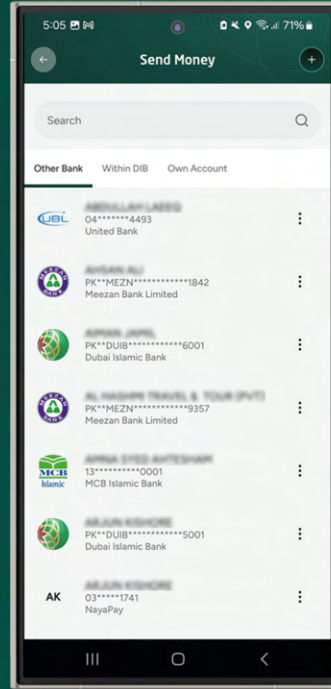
5:05 71%

Send Money

Search

Other Bank
Within DIB
Own Account

UBL
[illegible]
04*******4493
United Bank

MEEZAN BANK
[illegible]
PK**MEZN************1842
Meezan Bank Limited

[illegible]
PK**DUIB************6001
Dubai Islamic Bank

MEEZAN BANK
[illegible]
PK**MEZN************9357
Meezan Bank Limited

MCB Islamic
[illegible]
13**********0001
MCB Islamic Bank

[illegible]
PK**DUIB************5001
Dubai Islamic Bank

AK
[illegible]
03*****1741
NayaPay